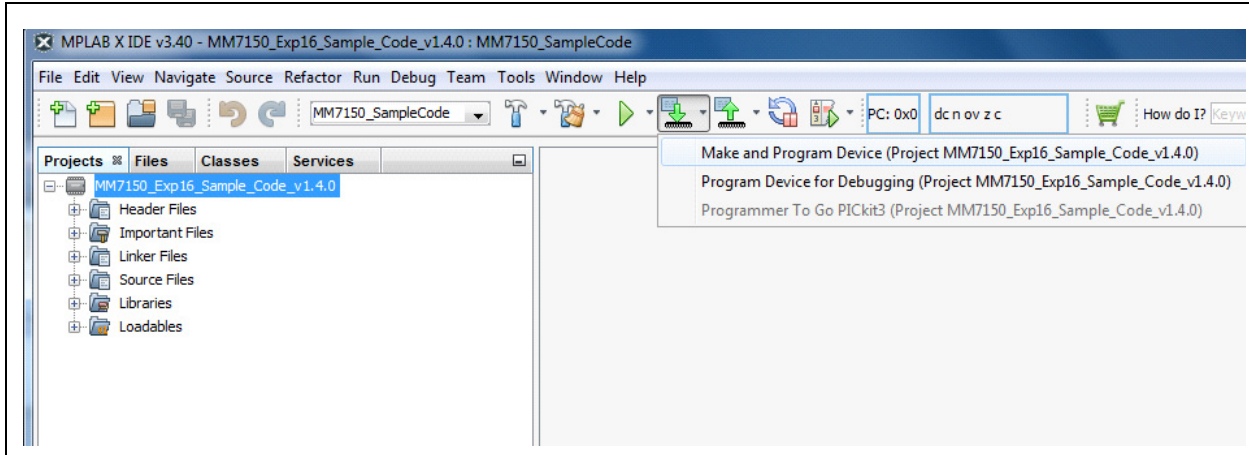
MPLAB X IDE v3.40 - MM7150_Exp16_Sample_Code_v1.4.0 : MM7150_SampleCode

File Edit View Navigate Source Refactor Run Debug Team Tools Window Help

MM7150_SampleCode

PC: 0x0

dc n ov z c

How do I? Keyw

Projects Files Classes Services

MM7150_Exp16_Sample_Code_v1.4.0

Header Files

Important Files

Linker Files

Source Files

Libraries

Loadables

Make and Program Device (Project MM7150_Exp16_Sample_Code_v1.4.0)

Program Device for Debugging (Project MM7150_Exp16_Sample_Code_v1.4.0)

Programmer To Go PICkit3 (Project MM7150_Exp16_Sample_Code_v1.4.0)